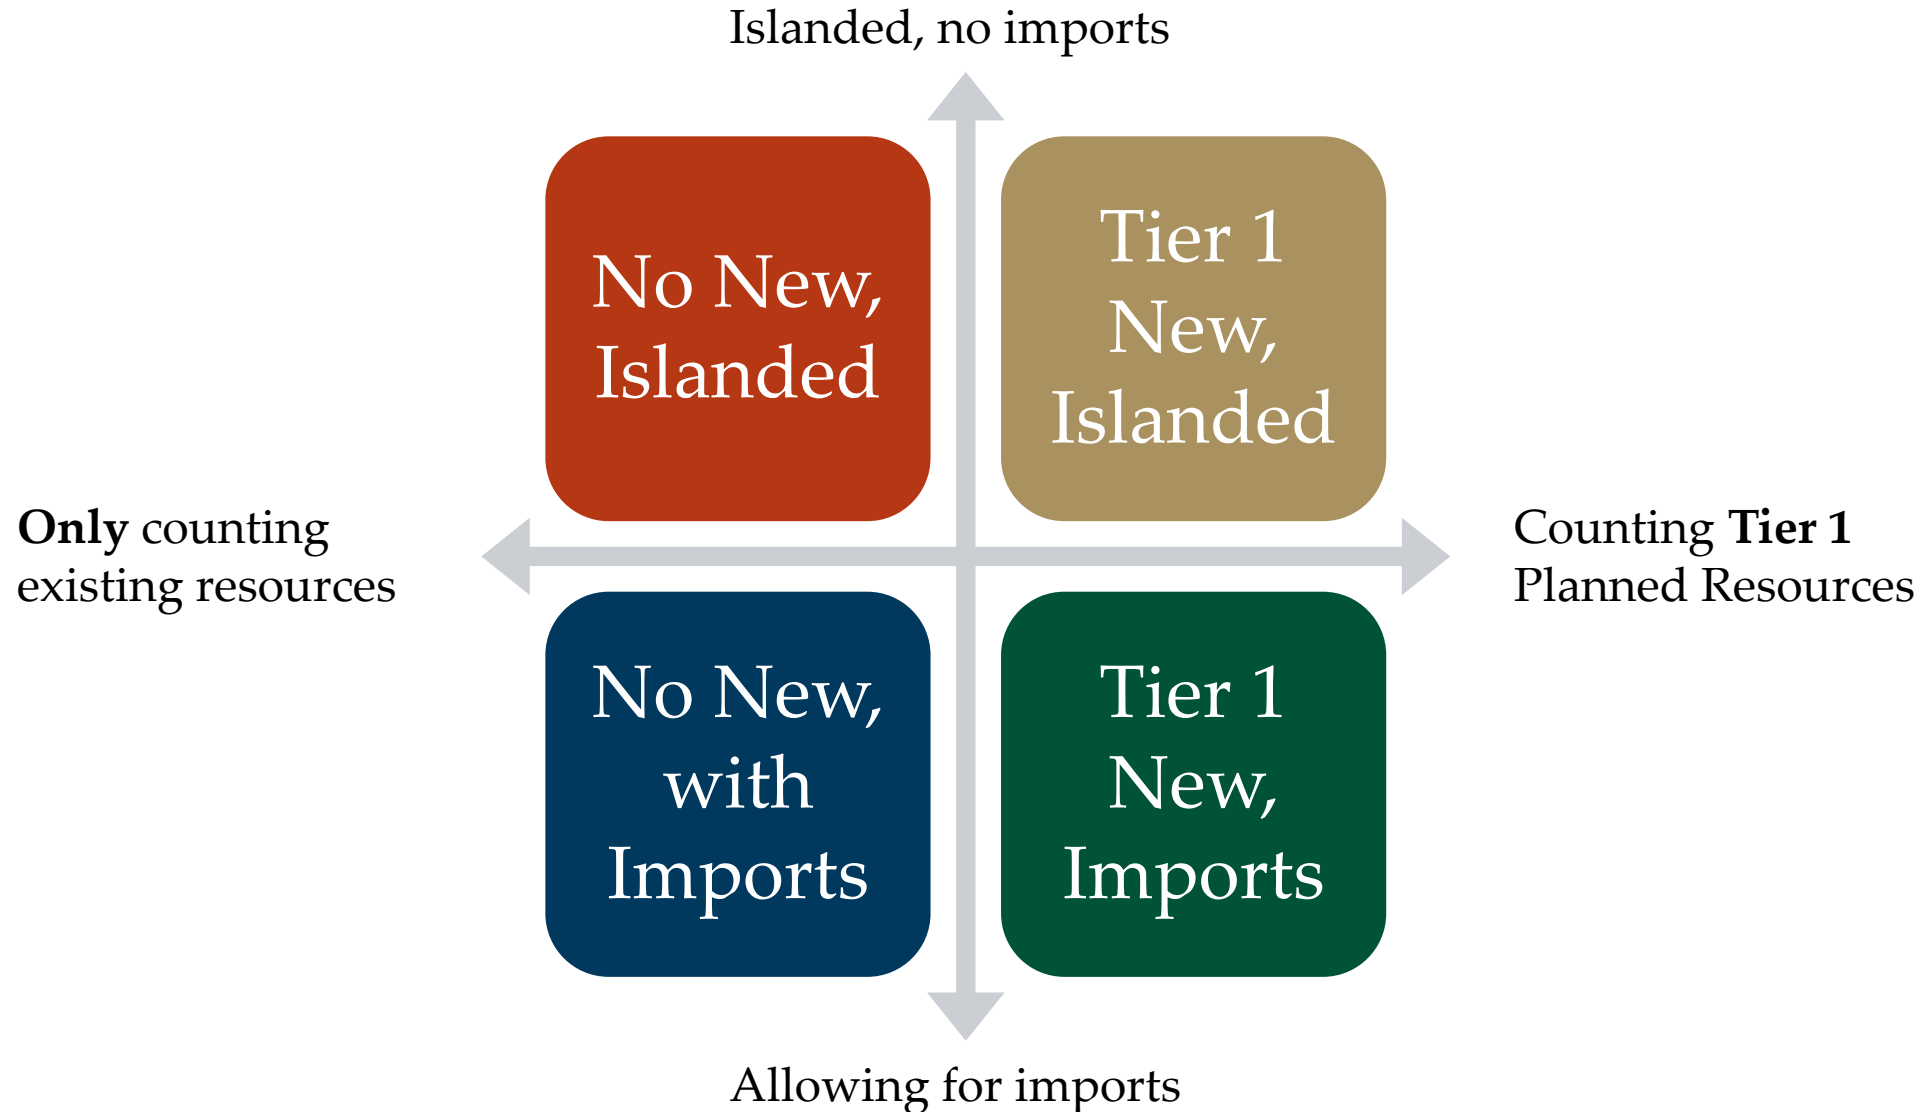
Islanded, no imports

No New, Islanded

Tier 1 New, Islanded

**Only** counting existing resources

Counting **Tier 1** Planned Resources

No New, with Imports

Tier 1 New, Imports

Allowing for imports